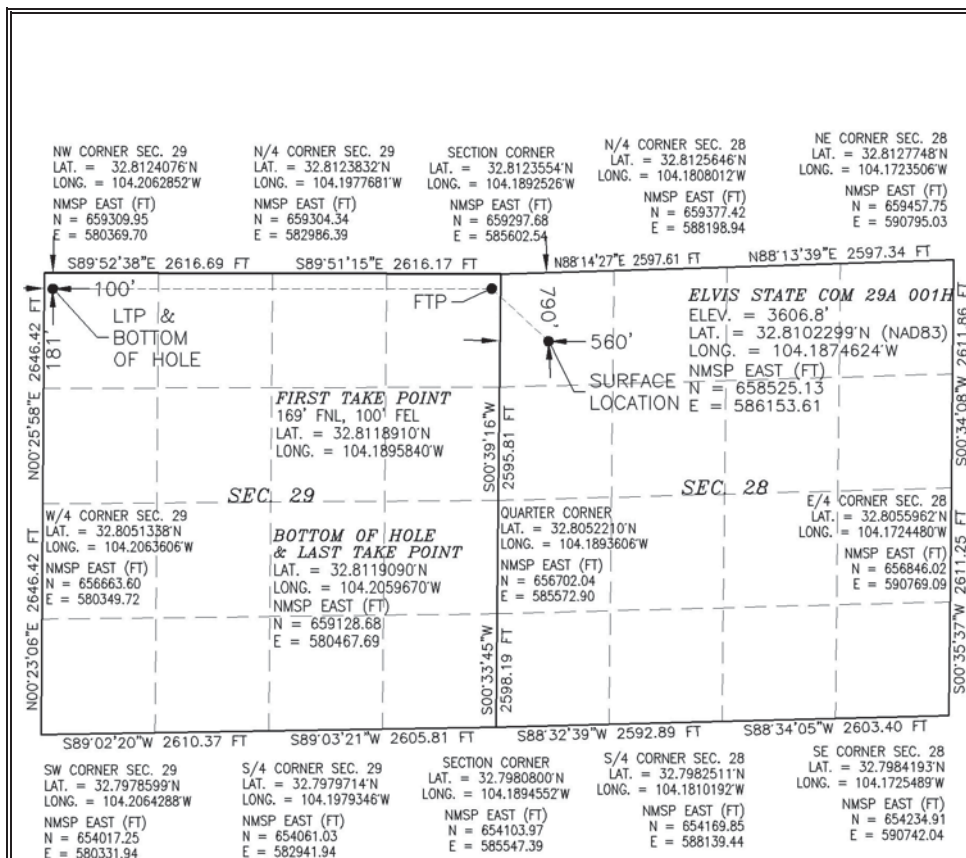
NW CORNER SEC. 29
LAT. = 32.8124076'N
LONG. = 104.2062852'W
NMSP EAST (FT)
N = 659309.95
E = 580369.70

N/4 CORNER SEC. 29
LAT. = 32.8123832'N
LONG. = 104.1977681'W
NMSP EAST (FT)
N = 659304.34
E = 582986.39

SECTION CORNER
LAT. = 32.8123554'N
LONG. = 104.1892526'W
NMSP EAST (FT)
N = 659297.68
E = 585602.54

N/4 CORNER SEC. 28
LAT. = 32.8125646'N
LONG. = 104.1808012'W
NMSP EAST (FT)
N = 659377.42
E = 588198.94

NE CORNER SEC. 28
LAT. = 32.8127748'N
LONG. = 104.1723506'W
NMSP EAST (FT)
N = 659457.75
E = 590795.03

S89°52'38"E 2616.69 FT
S89°51'15"E 2616.17 FT
N88°14'27"E 2597.61 FT
N88°13'39"E 2597.34 FT

100'
LTP & BOTTOM OF HOLE
181'
FTP
790'
560'

ELVIS STATE COM 29A 001H
ELEV. = 3606.8'
LAT. = 32.8102299'N (NAD83)
LONG. = 104.1874624'W
NMSP EAST (FT)
N = 658525.13
E = 586153.61

SURFACE LOCATION

N00°25'58"E 2646.42 FT

FIRST TAKE POINT
169' FNL, 100' FEL
LAT. = 32.8118910'N
LONG. = 104.1895840'W

S00°39'16"W 2595.81 FT

S00°34'08"W 2611.86 FT

SEC. 29
SEC. 28

W/4 CORNER SEC. 29
LAT. = 32.8051338'N
LONG. = 104.2063606'W
NMSP EAST (FT)
N = 656663.60
E = 580349.72

BOTTOM OF HOLE & LAST TAKE POINT
LAT. = 32.8119090'N
LONG. = 104.2059670'W
NMSP EAST (FT)
N = 659128.68
E = 580467.69

QUARTER CORNER
LAT. = 32.8052210'N
LONG. = 104.1893606'W
NMSP EAST (FT)
N = 656702.04
E = 585572.90

E/4 CORNER SEC. 28
LAT. = 32.8055962'N
LONG. = 104.1724480'W
NMSP EAST (FT)
N = 656846.02
E = 590769.09

N00°23'06"E 2646.42 FT
S00°33'45"W 2598.19 FT
S00°35'37"W 2611.25 FT

S89°02'20"W 2610.37 FT
S89°03'21"W 2605.81 FT
S88°32'39"W 2592.89 FT
S88°34'05"W 2603.40 FT

SW CORNER SEC. 29
LAT. = 32.7978599'N
LONG. = 104.2064288'W
NMSP EAST (FT)
N = 654017.25
E = 580331.94

S/4 CORNER SEC. 29
LAT. = 32.7979714'N
LONG. = 104.1979346'W
NMSP EAST (FT)
N = 654061.03
E = 582941.94

SECTION CORNER
LAT. = 32.7980800'N
LONG. = 104.1894552'W
NMSP EAST (FT)
N = 654103.97
E = 585547.39

S/4 CORNER SEC. 28
LAT. = 32.7982511'N
LONG. = 104.1810192'W
NMSP EAST (FT)
N = 654169.85
E = 588139.44

SE CORNER SEC. 28
LAT. = 32.7984193'N
LONG. = 104.1725489'W
NMSP EAST (FT)
N = 654234.91
E = 590742.04